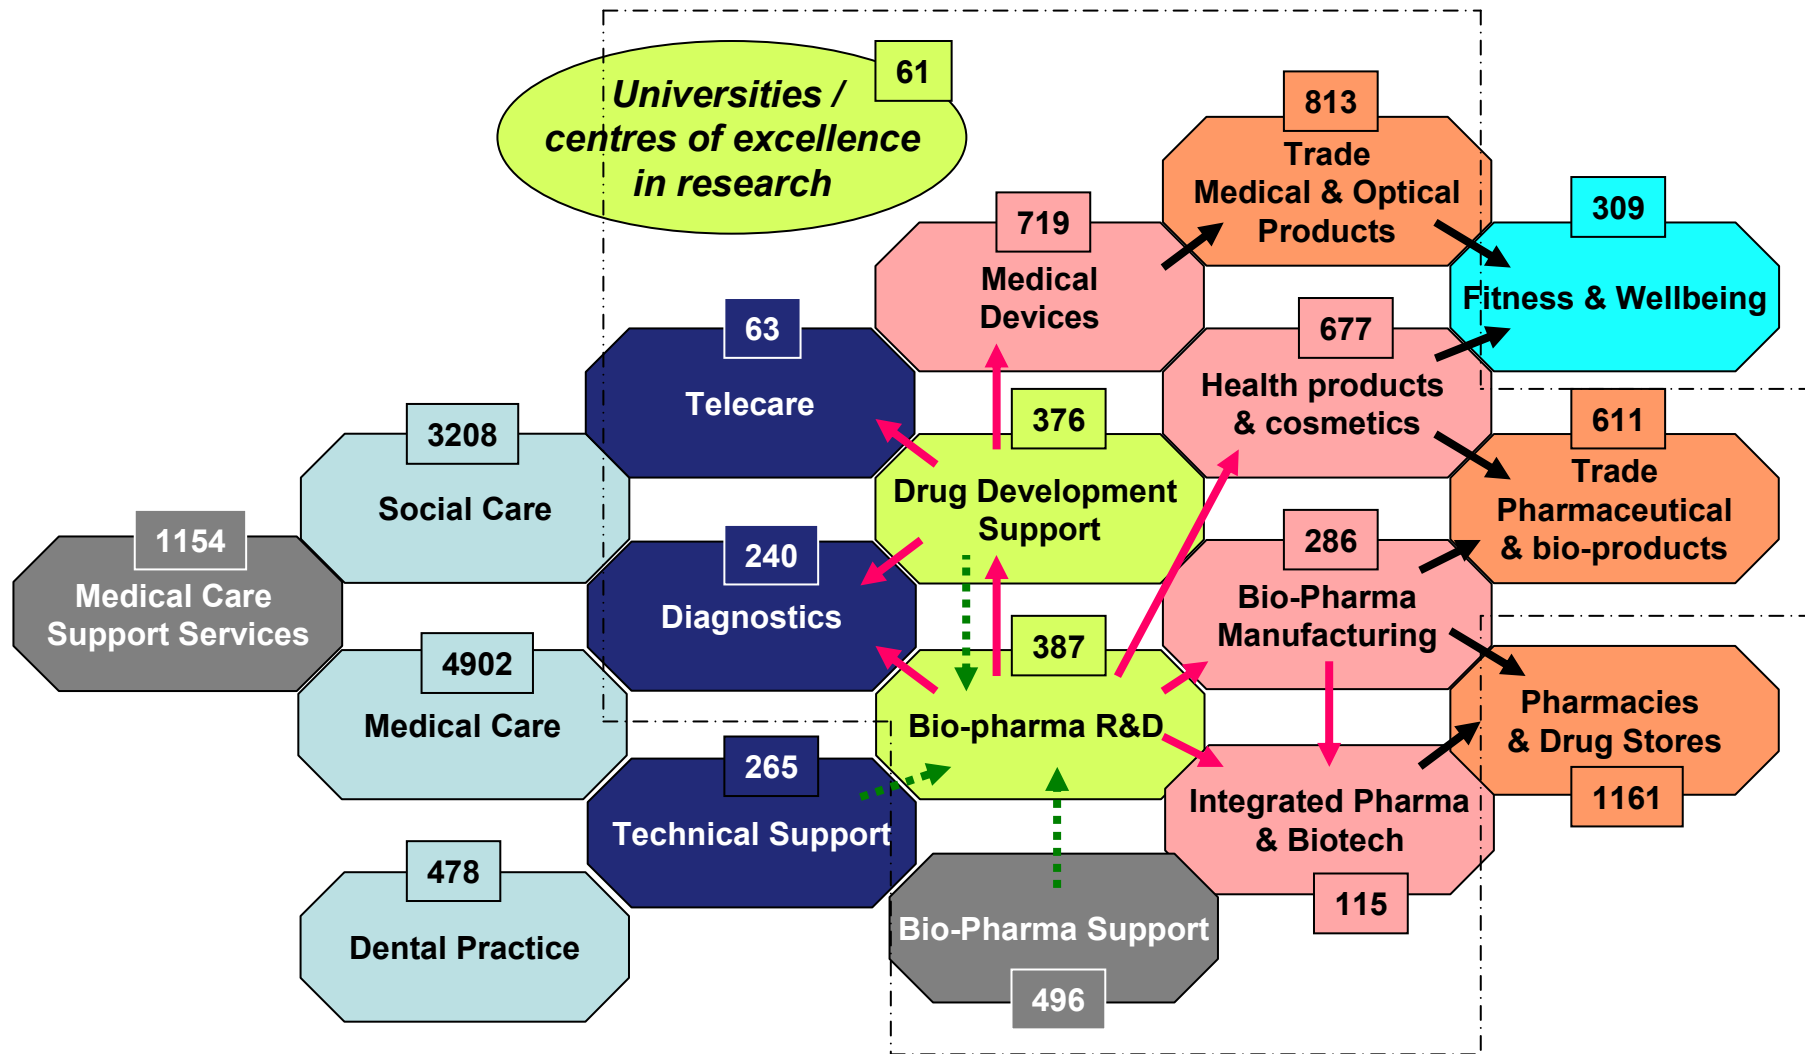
61
Universities / centres of excellence in research

813
Trade Medical & Optical Products

309
Fitness & Wellbeing

719
Medical Devices

677
Health products & cosmetics

63
Telecare

376
Drug Development Support

611
Trade Pharmaceutical & bio-products

3208
Social Care

1154
Medical Care Support Services

240
Diagnostics

286
Bio-Pharma Manufacturing

387
Bio-pharma R&D

4902
Medical Care

Pharmacies & Drug Stores
1161

265
Technical Support

Integrated Pharma & Biotech
115

478
Dental Practice

Bio-Pharma Support
496